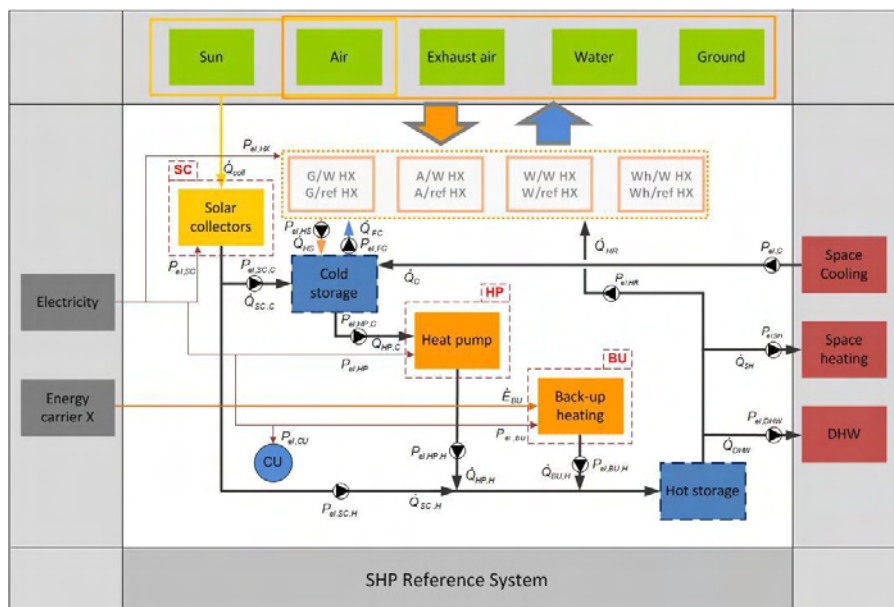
Sun

Air

Exhaust air

Water

Ground

$P_{el,HX}$

$\dot{Q}_{coll}$

SC

G/W HX
G/ref HX

A/W HX
A/ref HX

W/W HX
W/ref HX

Wh/W HX
Wh/ref HX

Solar collectors

$\dot{Q}_{HS}$ $P_{el,HS}$

$\dot{Q}_{FC}$ $P_{el,FC}$

$\dot{Q}_{HR}$

$P_{el,C}$

Space Cooling

$P_{el,SC}$

$P_{el,SC,C}$

$\dot{Q}_{SC,C}$

Cold storage

$\dot{Q}_{C}$

$P_{el,HR}$

Electricity

HP

$P_{el,HP,C}$

$\dot{Q}_{HP,C}$

Heat pump

$P_{el,SH}$

Space heating

$P_{el,HP}$

$\dot{Q}_{SH}$

BU

Energy carrier X

$\dot{E}_{BU}$

Back-up heating

$P_{el,DHW}$

$P_{el,BU}$

$\dot{Q}_{DHW}$

DHW

$P_{el,CU}$

CU

$P_{el,HP,H}$

$\dot{Q}_{HP,H}$

$\dot{Q}_{BU,H}$

$P_{el,BU,H}$

Hot storage

$P_{el,SC,H}$

$\dot{Q}_{SC,H}$

SHP Reference System